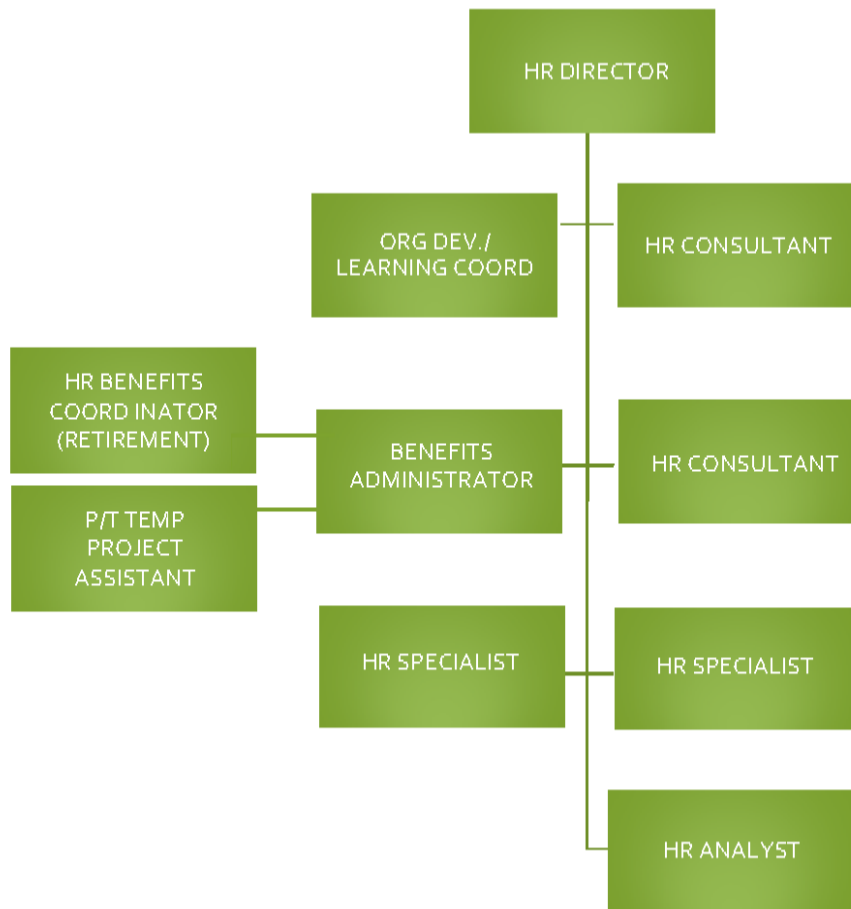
HR DIRECTOR

ORG DEV./ LEARNING COORD

HR CONSULTANT

HR BENEFITS COORD INATOR (RETIREMENT)

BENEFITS ADMINISTRATOR

HR CONSULTANT

P/T TEMP PROJECT ASSISTANT

HR SPECIALIST

HR SPECIALIST

HR ANALYST